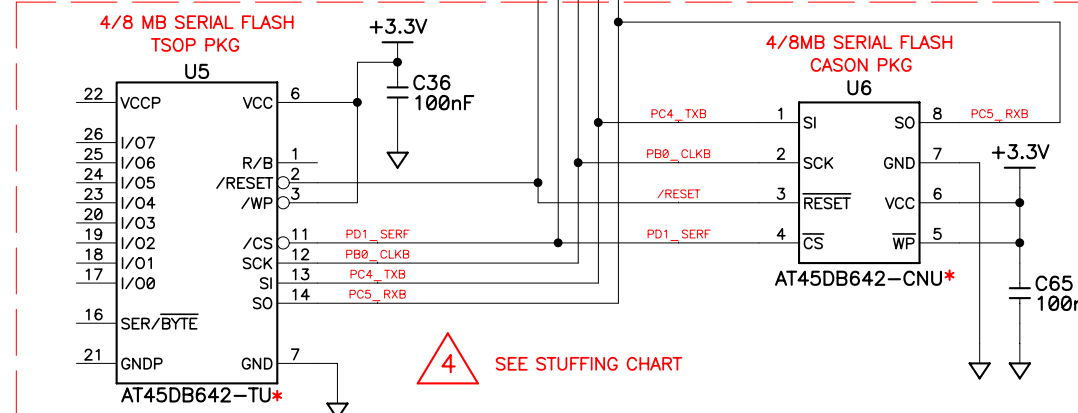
4/8 MB SERIAL FLASH
TSOP PKG

U5

+3.3V

C36
100nF

22 VCCP
26 I/O7
25 I/O6
24 I/O5
23 I/O4
20 I/O3
19 I/O2
18 I/O1
17 I/O0
16 SER/$\overline{BYTE}$
21 GNDP

VCC 6
R/B 1
/RESET 2
/WP 3
/CS 11
SCK 12
SI 13
SO 14
GND 7

AT45DB642-TU*

PD1_SERF
PB0_CLKB
PC4_TXB
PC5_RXB

4/8MB SERIAL FLASH
CASON PKG

U6

PC4_TXB
PB0_CLKB
/RESET
PD1_SERF

1 SI
2 SCK
3 $\overline{RESET}$
4 $\overline{CS}$

SO 8
GND 7
VCC 6
$\overline{WP}$ 5

PC5_RXB

+3.3V

AT45DB642-CNU*

C65
100r

4 SEE STUFFING CHART